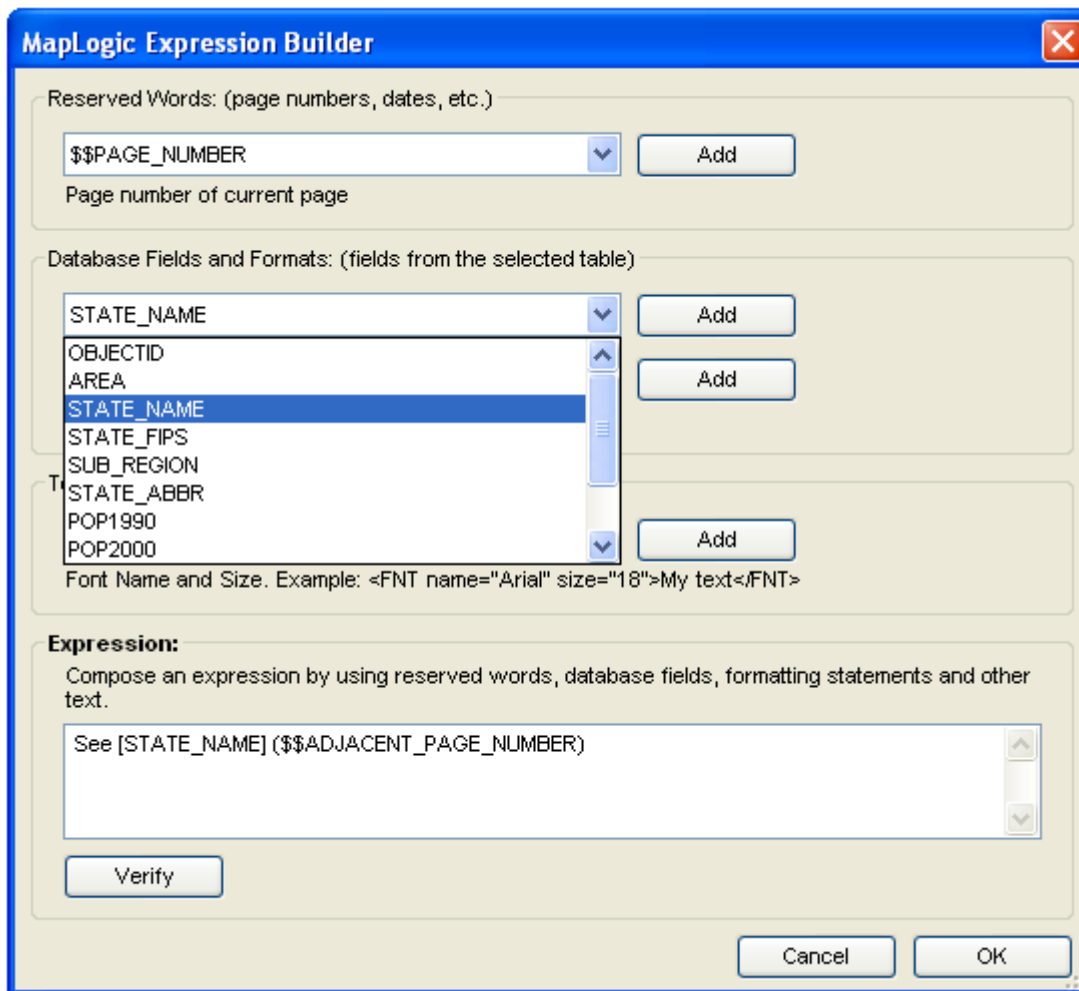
MapLogic Expression Builder

Reserved Words: (page numbers, dates, etc.)

$$PAGE_NUMBER

Add

Page number of current page

Database Fields and Formats: (fields from the selected table)

STATE_NAME

Add

OBJECTID
AREA
STATE_NAME
STATE_FIPS
SUB_REGION
STATE_ABBR
POP1990
POP2000

Add

T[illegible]

Add

Font Name and Size. Example: <FNT name="Arial" size="18">My text</FNT>

Expression:

Compose an expression by using reserved words, database fields, formatting statements and other text.

See [STATE_NAME] ($$ADJACENT_PAGE_NUMBER)

Verify

Cancel

OK